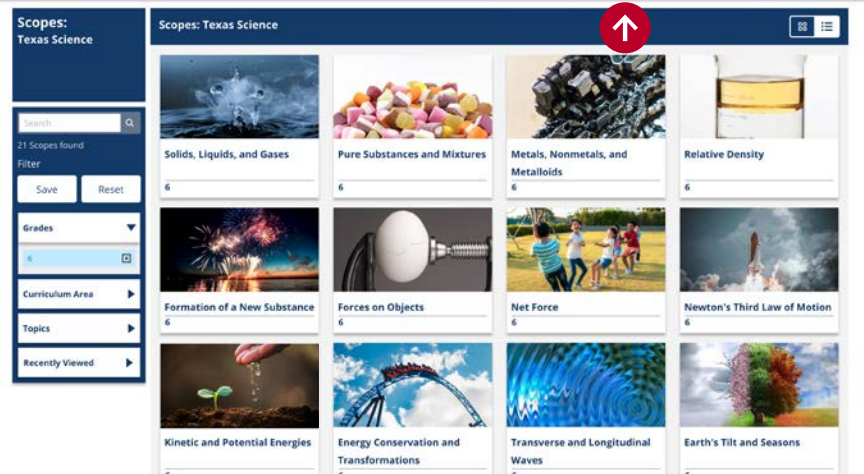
Scopes:
Texas Science

Search

21 Scopes found

Filter

Save

Reset

Grades

6

Curriculum Area

Topics

Recently Viewed

Scopes: Texas Science

Solids, Liquids, and Gases

6

Pure Substances and Mixtures

6

Metals, Nonmetals, and Metalloids

6

Relative Density

6

Formation of a New Substance

6

Forces on Objects

6

Net Force

6

Newton's Third Law of Motion

6

Kinetic and Potential Energies

Energy Conservation and Transformations

Transverse and Longitudinal Waves

Earth's Tilt and Seasons